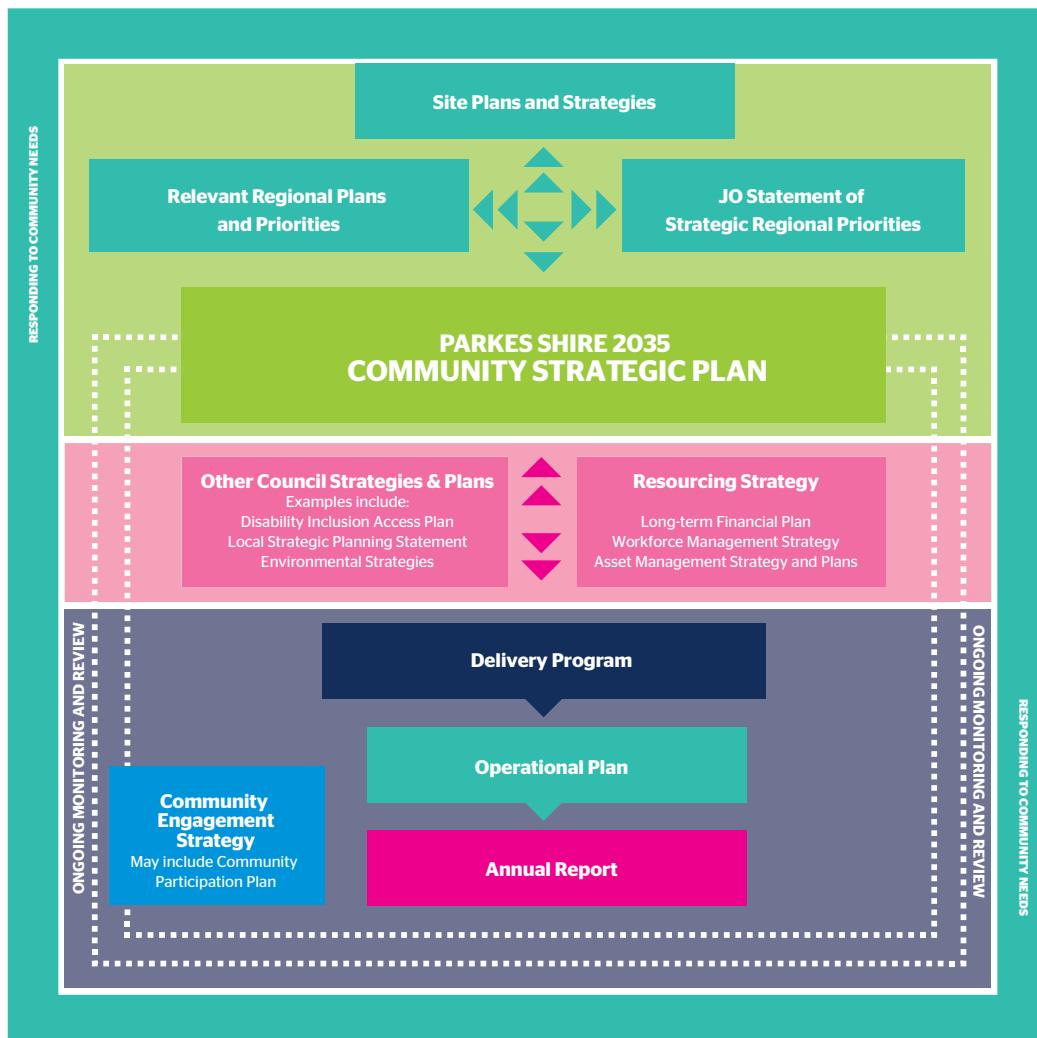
RESPONDING TO COMMUNITY NEEDS

Site Plans and Strategies

Relevant Regional Plans and Priorities

JO Statement of Strategic Regional Priorities

PARKES SHIRE 2035
COMMUNITY STRATEGIC PLAN

Other Council Strategies & Plans
Examples include:
Disability Inclusion Access Plan
Local Strategic Planning Statement
Environmental Strategies

Resourcing Strategy
Long-term Financial Plan
Workforce Management Strategy
Asset Management Strategy and Plans

ONGOING MONITORING AND REVIEW

Delivery Program

Operational Plan

Community Engagement Strategy
May include Community Participation Plan

Annual Report

ONGOING MONITORING AND REVIEW

RESPONDING TO COMMUNITY NEEDS